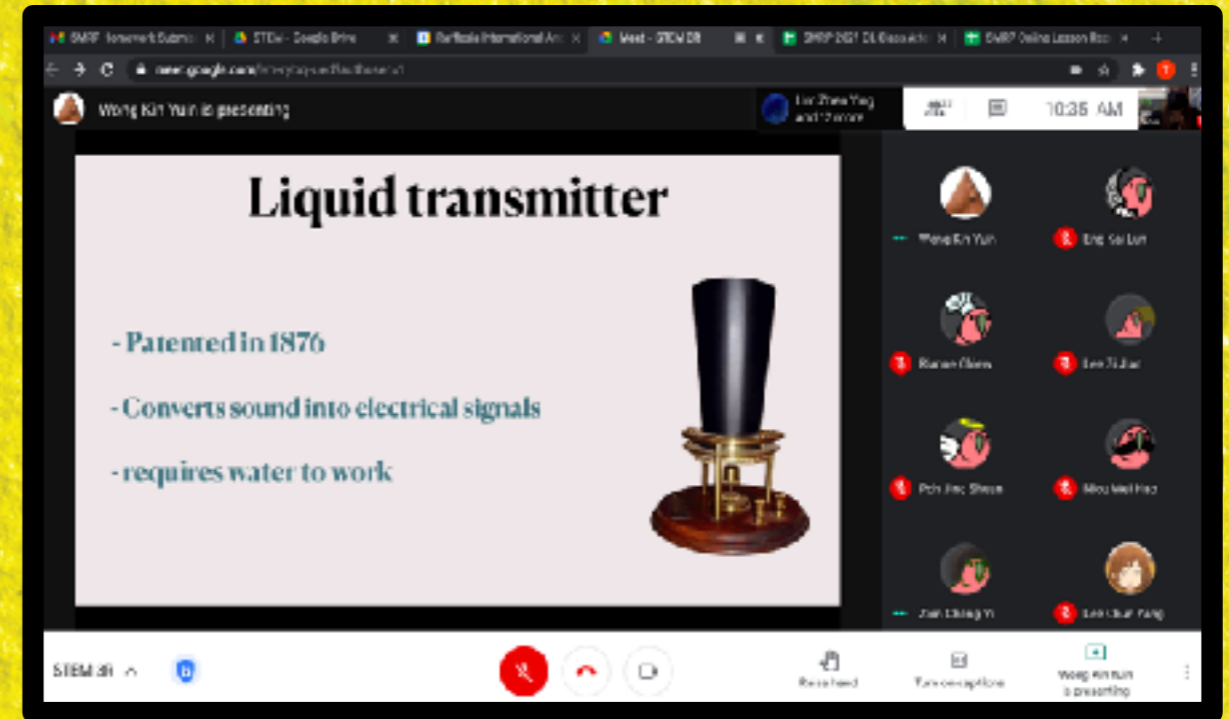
SMRP homework Submi
STEM - Google Drive
Raffles International
Meet - STEM 8R
SMRP 2021 DL Class
SMRP Online Lesson
meet.google.com/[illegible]

Wong Kin Yuin is presenting

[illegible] and 12 more

10:35 AM

Liquid transmitter

- Patented in 1876

- Converts sound into electrical signals

- requires water to work

Wong Kin Yuin
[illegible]
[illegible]
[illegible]
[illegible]
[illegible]
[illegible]
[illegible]

STEM 8R

Raise hand
Turn on captions
Wong Kin Yuin is presenting